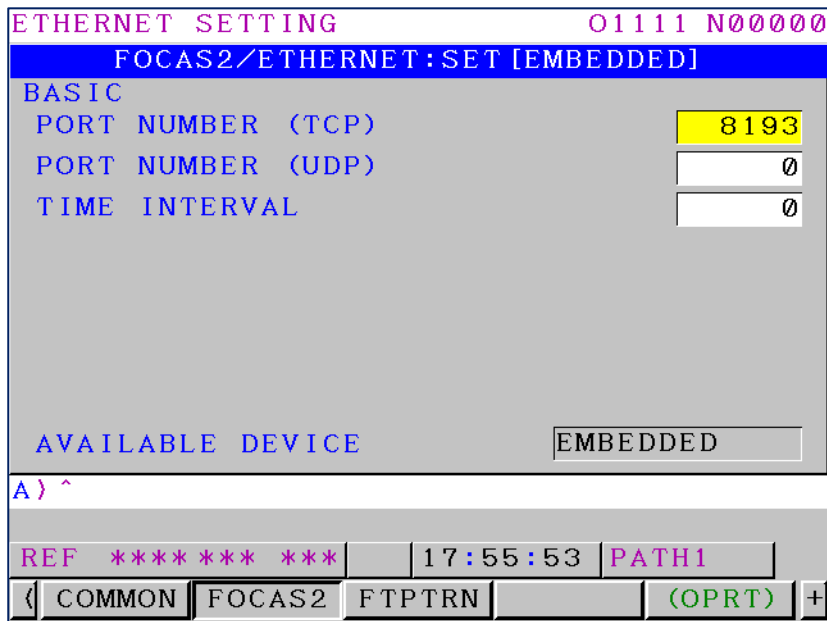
ETHERNET SETTING O1111 N00000
FOCAS2/ETHERNET:SET [EMBEDDED]
BASIC
PORT NUMBER (TCP) 8193
PORT NUMBER (UDP) 0
TIME INTERVAL 0

AVAILABLE DEVICE EMBEDDED

A)^

REF **** *** *** 17:55:53 PATH1

( COMMON FOCAS2 FTPTRN (OPRT) +